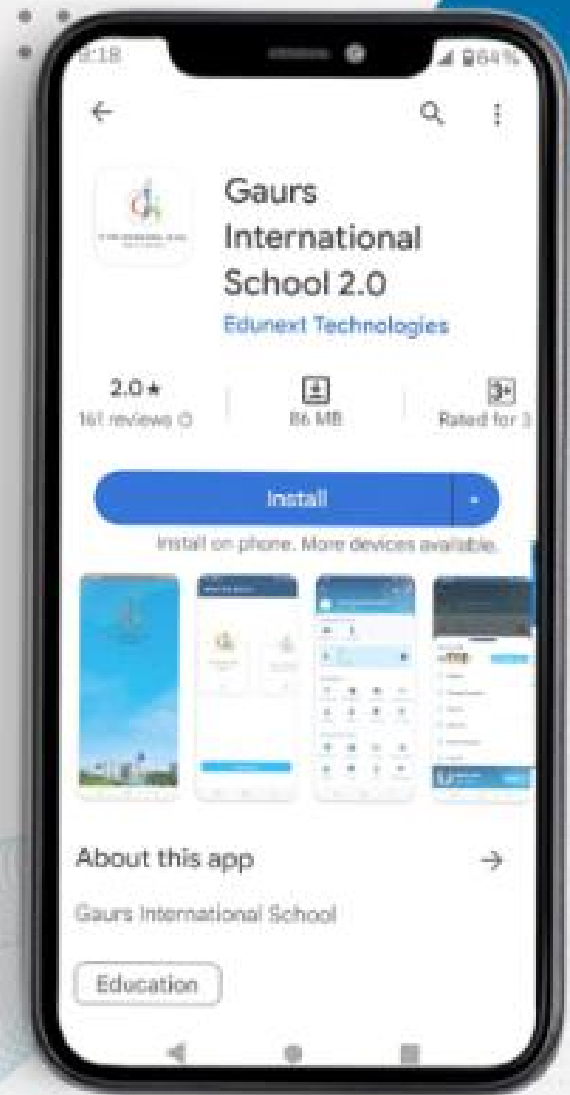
8:18

64%

Gaurs International School 2.0

Edunext Technologies

2.0★
161 reviews

86 MB

3+
Rated for 3

Install

Install on phone. More devices available.

About this app

Gaurs International School

Education